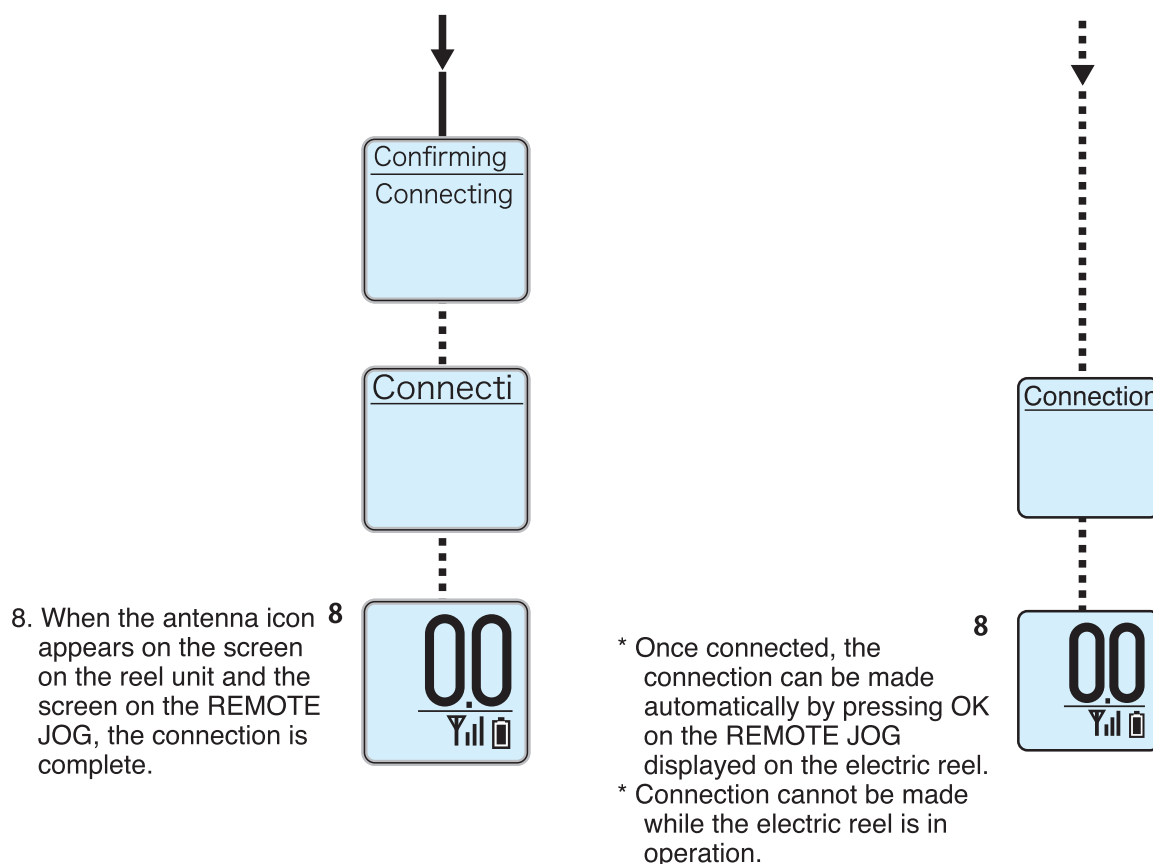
Confirming
Connecting

Connecti

8. When the antenna icon appears on the screen on the reel unit and the screen on the REMOTE JOG, the connection is complete.

8

0.0

Connection

* Once connected, the connection can be made automatically by pressing OK on the REMOTE JOG displayed on the electric reel.
* Connection cannot be made while the electric reel is in operation.

8

0.0